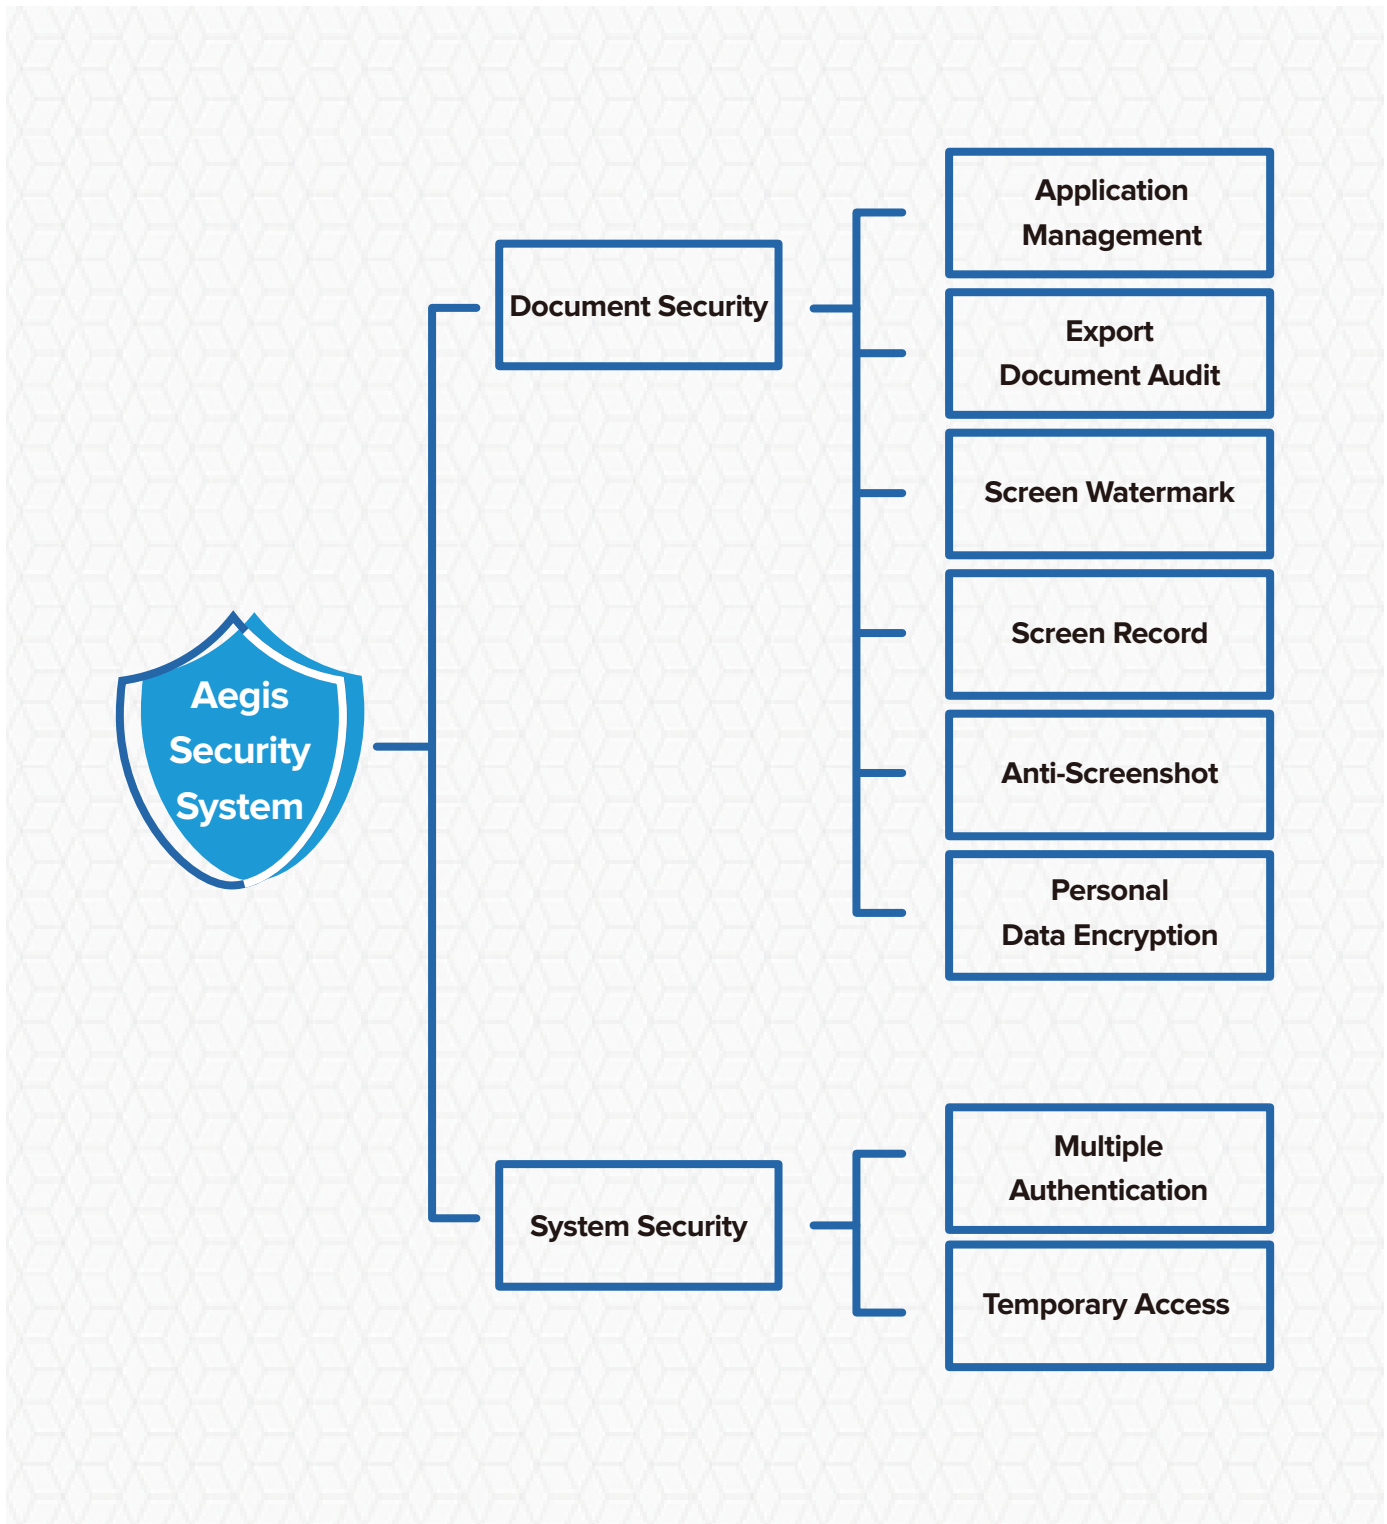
Aegis Security System

Document Security

Application Management

Export Document Audit

Screen Watermark

Screen Record

Anti-Screenshot

Personal Data Encryption

System Security

Multiple Authentication

Temporary Access